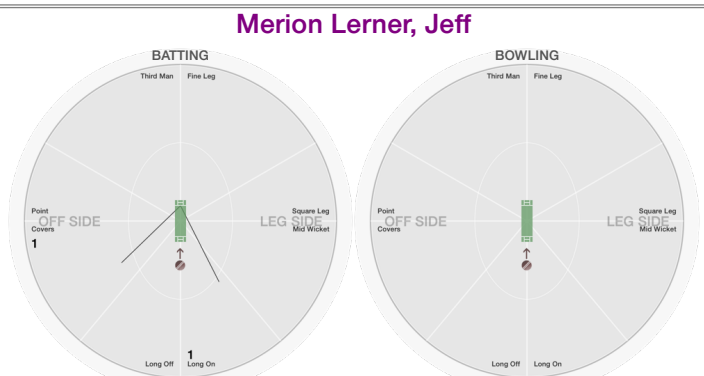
Merion Lerner, Jeff

BATTING

Third Man Fine Leg

Point
Covers
1
OFF SIDE

LEG SIDE
Square Leg
Mid Wicket

1
Long Off Long On

BOWLING

Third Man Fine Leg

Point
Covers
OFF SIDE

LEG SIDE
Square Leg
Mid Wicket

Long Off Long On